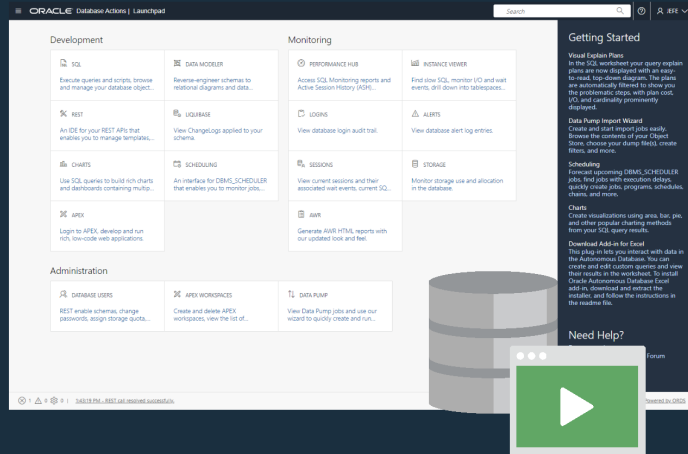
ORACLE Database Actions | Launchpad

Search

JEFF

Development

SQL
Execute queries and scripts, browse and manage your database object...

DATA MODELER
Reverse-engineer schemas to relational diagrams and data...

REST
An IDE for your REST APIs that enables you to manage templates,...

LIQUIBASE
View ChangeLogs applied to your schema.

CHARTS
Use SQL queries to build rich charts and dashboards containing multip...

SCHEDULING
An interface for DBMS_SCHEDULER that enables you to monitor jobs...

APEX
Login to APEX, develop and run rich, low-code web applications.

Monitoring

PERFORMANCE HUB
Access SQL Monitoring reports and Active Session History (ASH)...

INSTANCE VIEWER
Find slow SQL, monitor I/O and wait events, drill down into tablespaces...

LOGINS
View database login audit trail.

ALERTS
View database alert log entries.

SESSIONS
View current sessions and their associated wait events, current SQ...

STORAGE
Monitor storage use and allocation in the database.

AWR
Generate AWR HTML reports with our updated look and feel.

Administration

DATABASE USERS
REST enable schemas, change passwords, assign storage quota...

APEX WORKSPACES
Create and delete APEX workspaces, view the list of...

DATA PUMP
View Data Pump jobs and use our wizard to quickly create and run...

Getting Started

Visual Explain Plans
In the SQL worksheet your query explain plans are now displayed with an easy-to-read, top-down diagram. The plans are automatically filtered to show you the problematic steps, with plan cost, I/O, and cardinality prominently displayed.

Data Pump Import Wizard
Create and start import jobs easily. Browse the contents of your Object Store, choose your dump file(s), create filters, and more.

Scheduling
Forecast upcoming DBMS_SCHEDULER jobs, find jobs with execution delays, quickly create jobs, programs, schedules, chains, and more.

Charts
Create visualizations using area, bar, pie, and other popular charting methods from your SQL query results.

Download Add-in for Excel
This plug-in lets you interact with data in the Autonomous Database. You can create and edit custom queries and view their results in the worksheet. To install Oracle Autonomous Database Excel add-in, download and extract the installer, and follow the instructions in the readme file.

Need Help?

Forum

1 0 0 | 3:43:19 PM - REST call resolved successfully.

Powered by ORDS